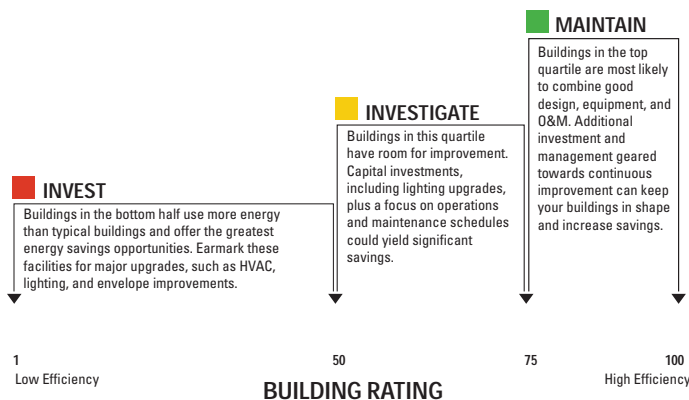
MAINTAIN

Buildings in the top quartile are most likely to combine good design, equipment, and O&M. Additional investment and management geared towards continuous improvement can keep your buildings in shape and increase savings.

INVESTIGATE

Buildings in this quartile have room for improvement. Capital investments, including lighting upgrades, plus a focus on operations and maintenance schedules could yield significant savings.

INVEST

Buildings in the bottom half use more energy than typical buildings and offer the greatest energy savings opportunities. Earmark these facilities for major upgrades, such as HVAC, lighting, and envelope improvements.

1
Low Efficiency

50

75

100
High Efficiency

BUILDING RATING